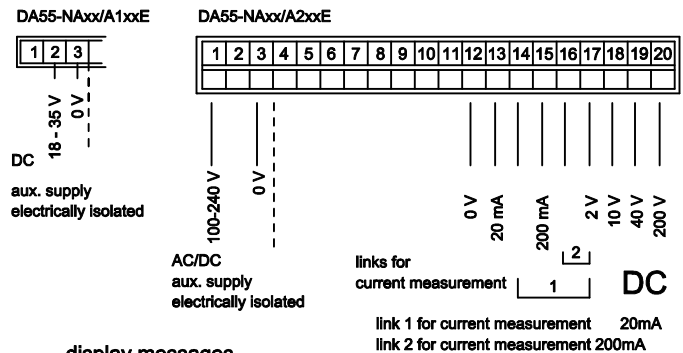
DA55-NAxx/A1xxE

| 1 | 2 | 3 |
|---|---|---|

18 - 35 V
0 V

DC

aux. supply electrically isolated

DA55-NAxx/A2xxE

| 1 | 2 | 3 | 4 | 5 | 6 | 7 | 8 | 9 | 10 | 11 | 12 | 13 | 14 | 15 | 16 | 17 | 18 | 19 | 20 |
|---|---|---|---|---|---|---|---|---|---|---|---|---|---|---|---|---|---|---|---|

100-240 V
0 V

AC/DC
aux. supply
electrically isolated

0 V
20 mA
200 mA
2 V
10 V
40 V
200 V

links for current measurement

2

1

DC

link 1 for current measurement 20mA
link 2 for current measurement 200mA

display messages